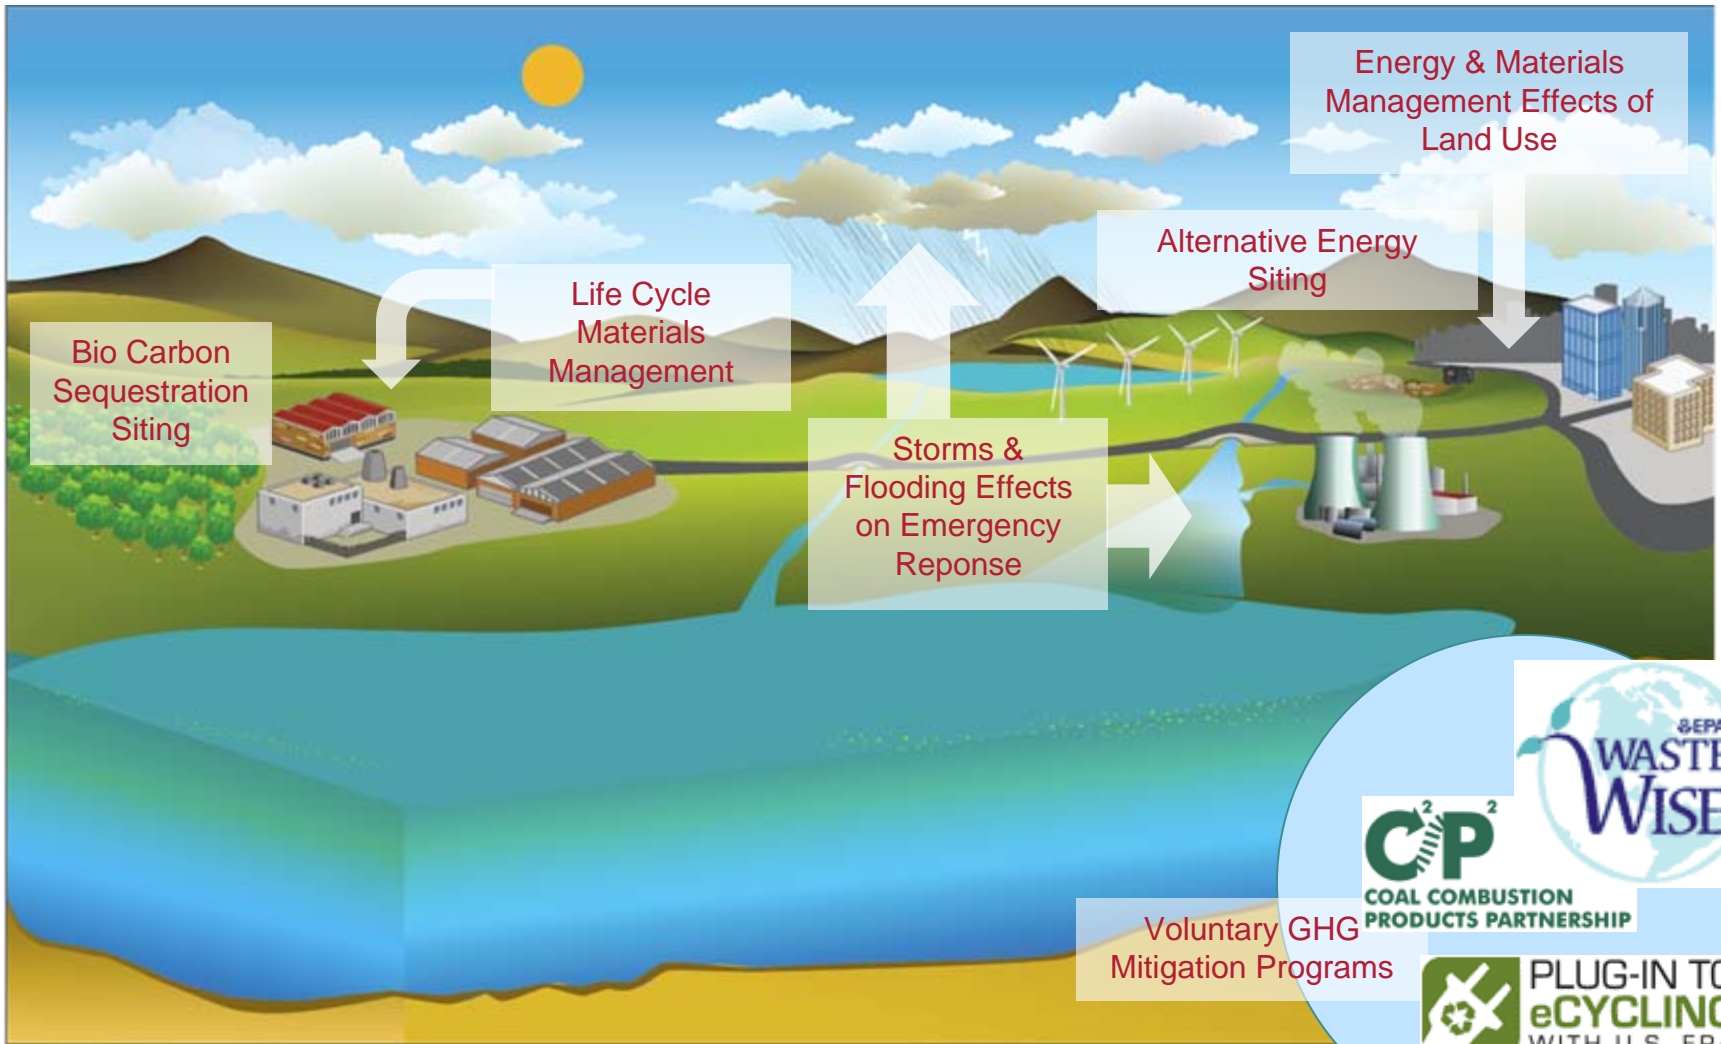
Energy & Materials Management Effects of Land Use

Alternative Energy Siting

Life Cycle Materials Management

Bio Carbon Sequestration Siting

Storms & Flooding Effects on Emergency Reponse

&EPA WASTE WISE

$C^2P^2$ COAL COMBUSTION PRODUCTS PARTNERSHIP

Voluntary GHG Mitigation Programs

PLUG-IN TO eCYCLING WITH U.S. EP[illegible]